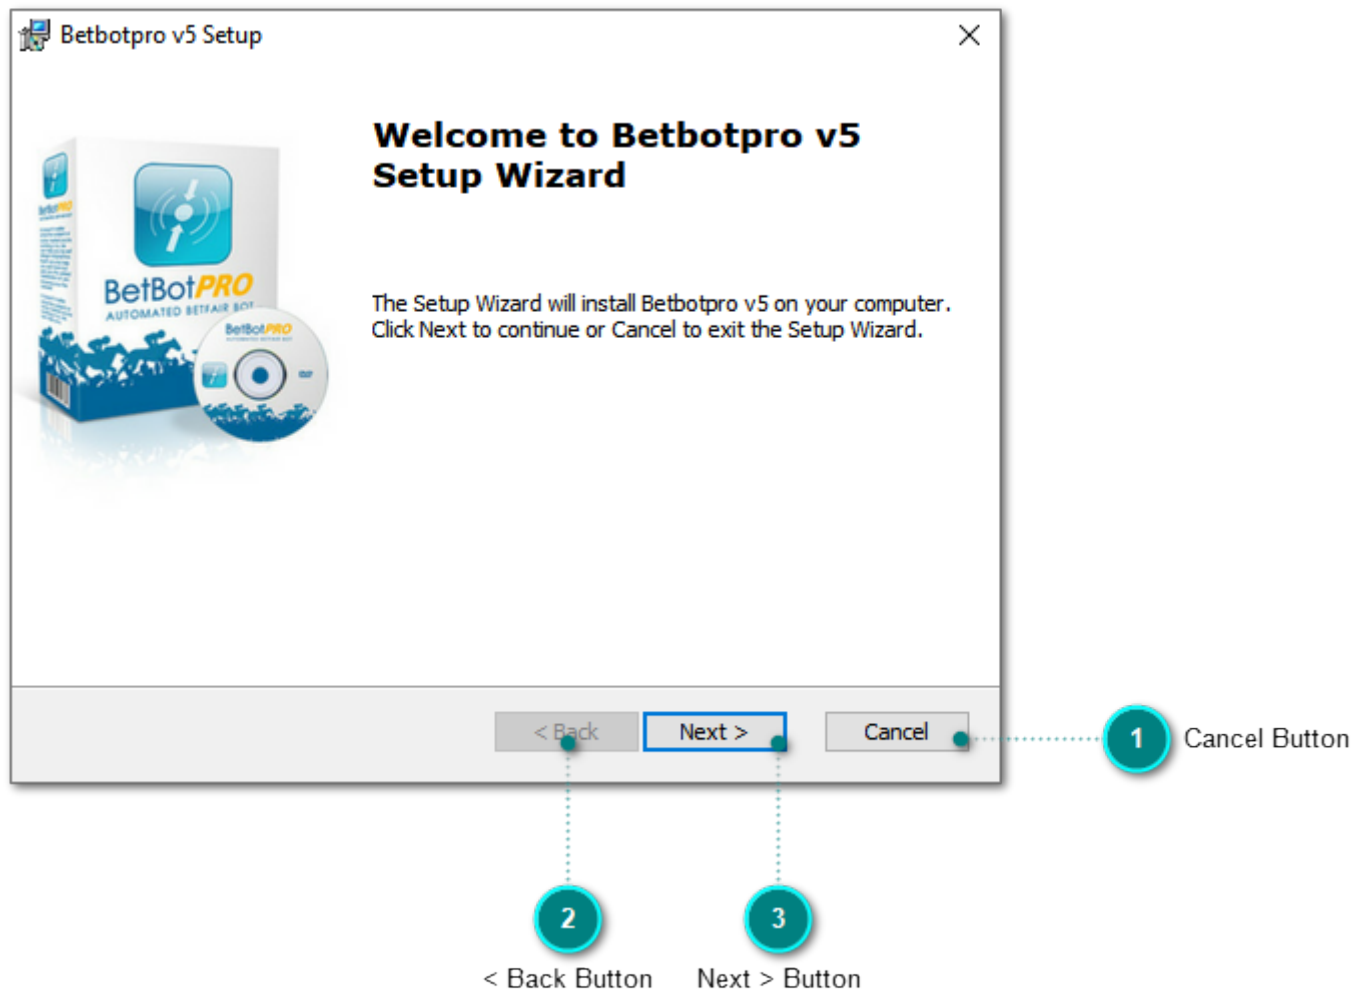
Betbotpro v5 Setup

BetBotPRO
AUTOMATED BETFAIR BOT
BetBotPRO

Welcome to Betbotpro v5 Setup Wizard

The Setup Wizard will install Betbotpro v5 on your computer. Click Next to continue or Cancel to exit the Setup Wizard.

< Back
Next >
Cancel

1
Cancel Button

2
< Back Button

3
Next > Button